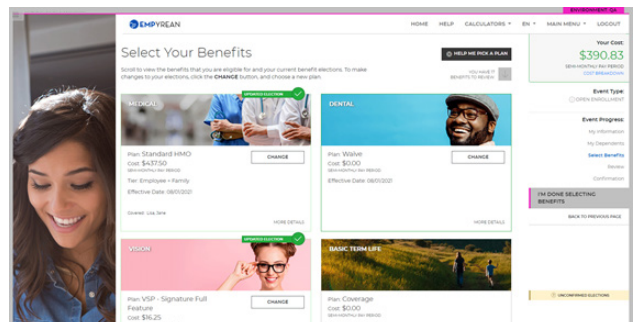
ENVIRONMENT: QA

EMPYREAN

HOME HELP CALCULATORS EN MAIN MENU LOGOUT

Select Your Benefits

HELP ME PICK A PLAN

Scroll to view the benefits that you are eligible for and your current benefit elections. To make changes to your elections, click the CHANGE button, and choose a new plan.

YOU HAVE 1 BENEFITS TO REVIEW

Your Cost:
$390.83
SEMI-MONTHLY PAY PERIOD
COST BREAKDOWN

Event Type:
OPEN ENROLLMENT

Event Progress:
My Information
My Dependents
Select Benefits
Review
Confirmation

I'M DONE SELECTING BENEFITS

BACK TO PREVIOUS PAGE

UNCONFIRMED ELECTIONS

MEDICAL
UPDATED ELECTION
Plan: Standard HMO
Cost: $437.50
SEMI-MONTHLY PAY PERIOD
Tier: Employee + Family
Effective Date: 08/01/2021
Covered: Lisa, Sofia
CHANGE
MORE DETAILS

DENTAL
Plan: Waive
Cost: $0.00
SEMI-MONTHLY PAY PERIOD
Effective Date: 08/01/2021
CHANGE
MORE DETAILS

VISION
UPDATED ELECTION
Plan: VSP - Signature Full Feature
Cost: $16.25
CHANGE

BASIC TERM LIFE
Plan: Coverage
Cost: $0.00
SEMI-MONTHLY PAY PERIOD
CHANGE